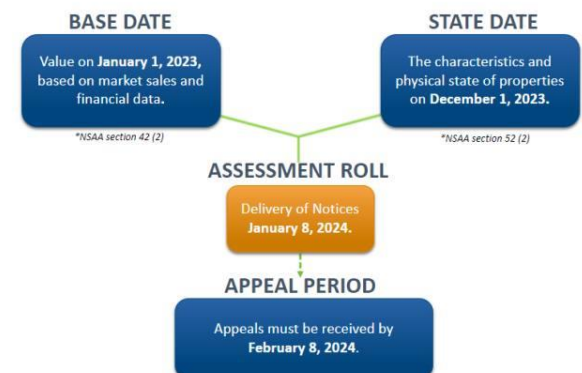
BASE DATE

Value on January 1, 2023, based on market sales and financial data.

*NSAA section 42 (2)

STATE DATE

The characteristics and physical state of properties on December 1, 2023.

*NSAA section 52 (2)

ASSESSMENT ROLL

Delivery of Notices January 8, 2024.

APPEAL PERIOD

Appeals must be received by February 8, 2024.